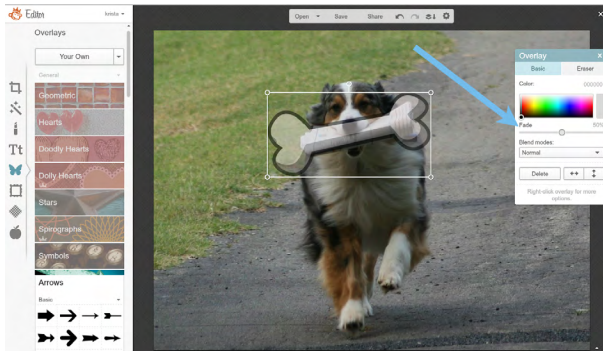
Editm
kmda
Overlays
Your Own
General
Geometric
Hearts
Doodly Hearts
Dolly Hearts
Stars
Spirographic
Symbols
Arrows
Basic
Open
Save
Share
Overlay
Basic
Eraser
Color:
000000
Fade
50%
Blend modes:
Normal
Delete
Right-click overlay for more options.